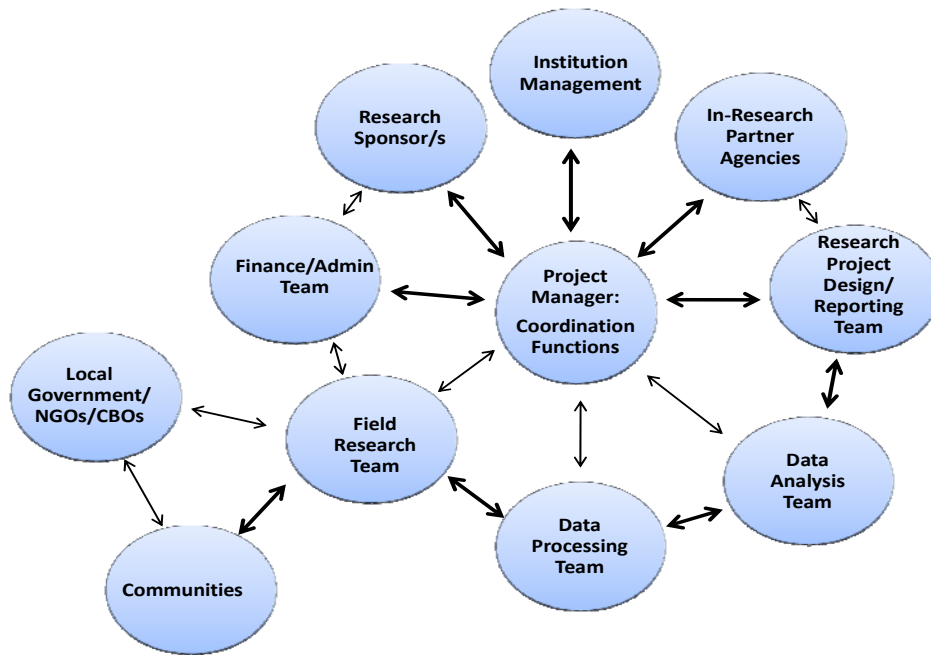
Institution Management

Research Sponsor/s

In-Research Partner Agencies

Finance/Admin Team

Project Manager: Coordination Functions

Research Project Design/ Reporting Team

Local Government/ NGOs/CBOs

Field Research Team

Data Analysis Team

Data Processing Team

Communities